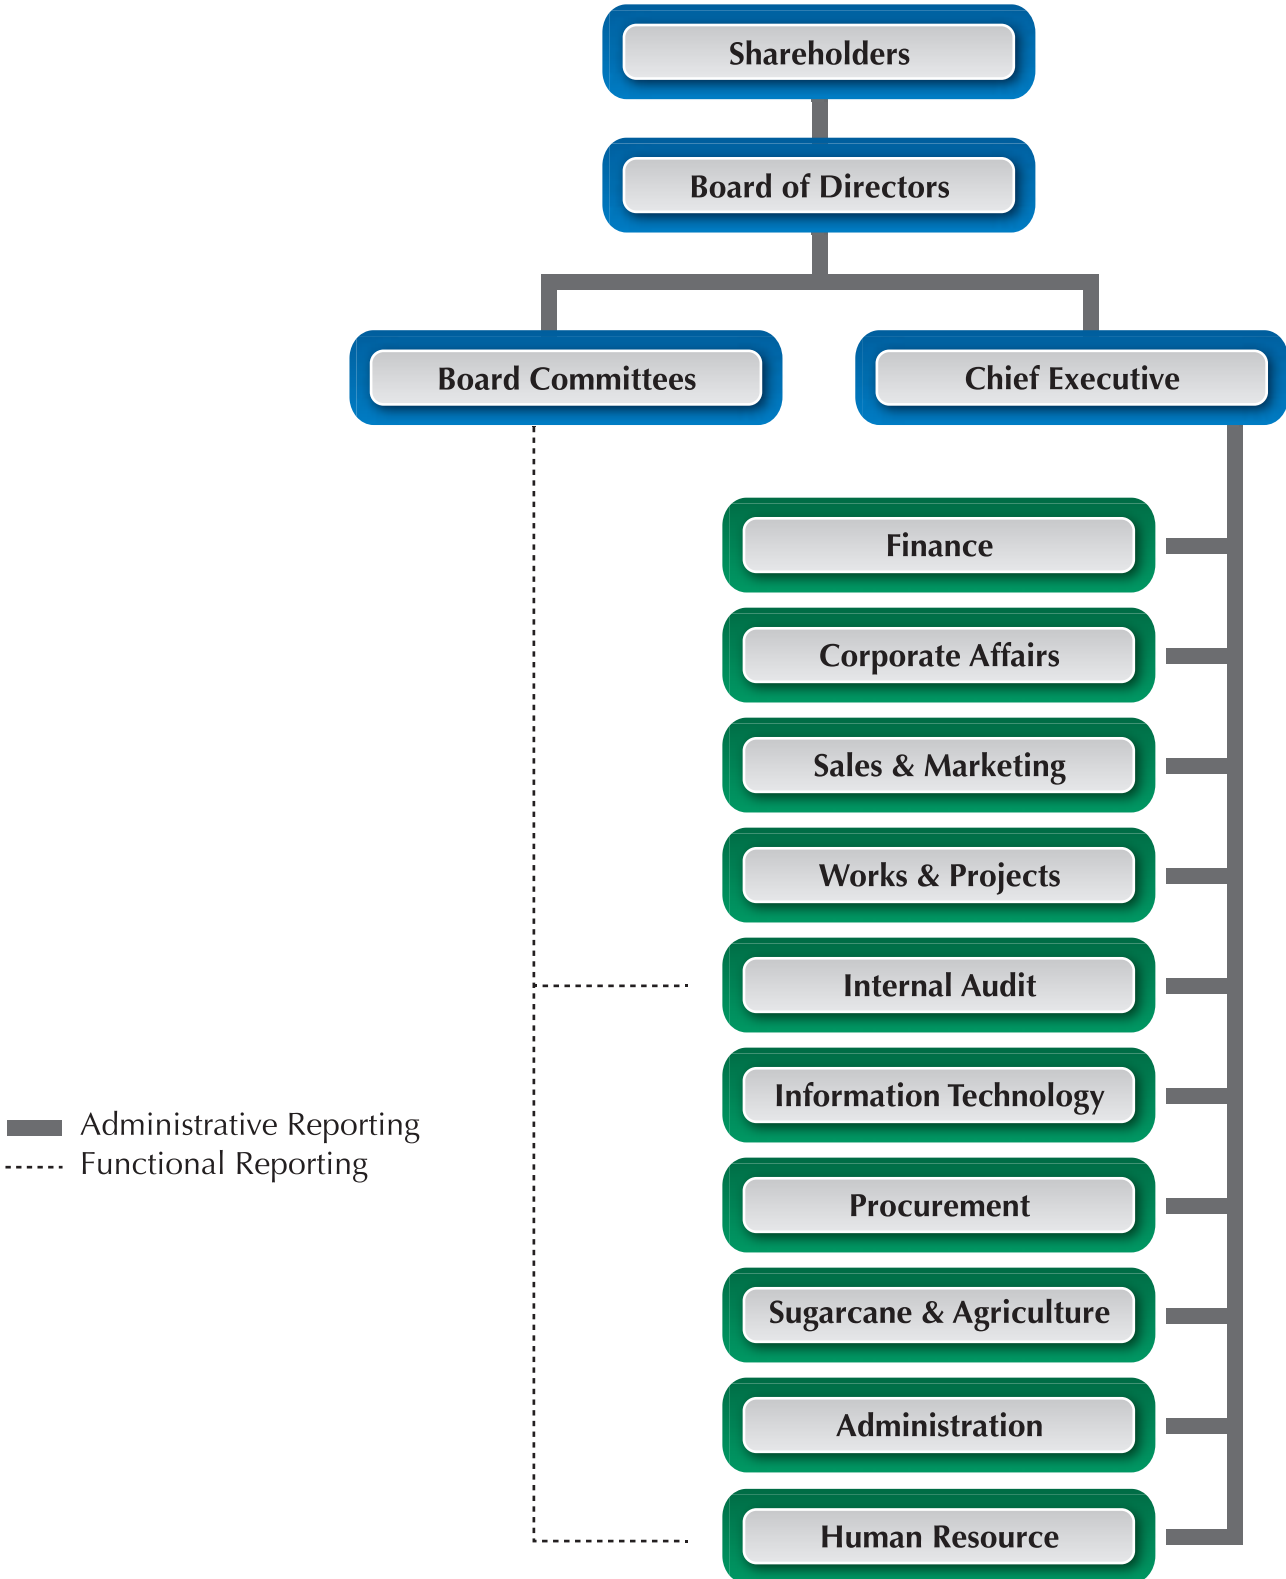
Shareholders

Board of Directors

Board Committees

Chief Executive

Finance

Corporate Affairs

Sales & Marketing

Works & Projects

Internal Audit

Information Technology

Procurement

Sugarcane & Agriculture

Administration

Human Resource

Administrative Reporting
Functional Reporting